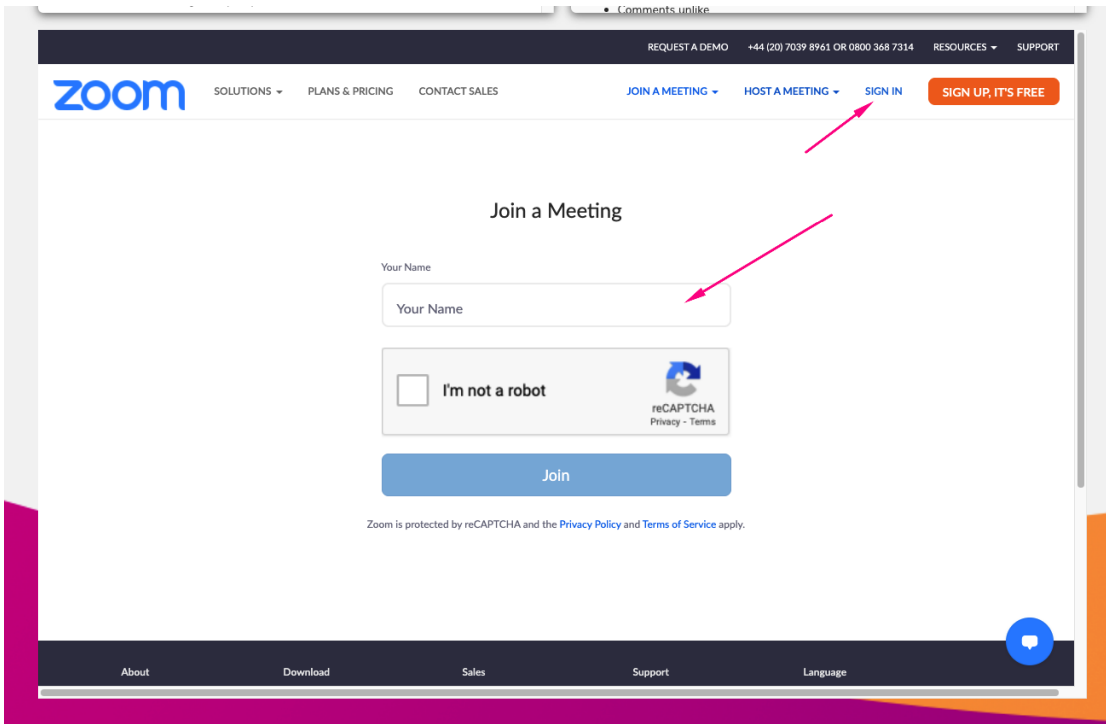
• Comments unlike

REQUEST A DEMO +44 (20) 7039 8961 OR 0800 368 7314 RESOURCES SUPPORT

zoom SOLUTIONS PLANS & PRICING CONTACT SALES JOIN A MEETING HOST A MEETING SIGN IN SIGN UP, IT'S FREE

Join a Meeting

Your Name

Your Name

I'm not a robot

reCAPTCHA
Privacy - Terms

Join

Zoom is protected by reCAPTCHA and the Privacy Policy and Terms of Service apply.

About Download Sales Support Language